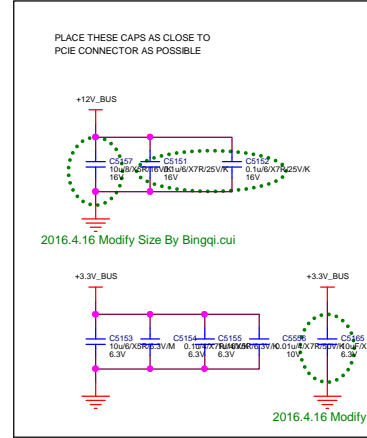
PLACE THESE CAPS AS CLOSE TO
PCIE CONNECTOR AS POSSIBLE

+12V_BUS

C5157
10u/8/X5R/16V
16V

C5151
0.01u/6/X7R/25V/K
16V

C5152
0.1u/6/X7R/25V/K
16V

2016.4.16 Modify Size By Bingqi.cui

+3.3V_BUS

C5153
10u/8/X5R/6.3V/M
6.3V

C5154
0.1u/4/X7R/16V/K
6.3V

C5155
1u/4/X5R/6.3V/K
6.3V

C5556
0.01u/4/X7R/50V/K
10V

+3.3V_BUS

C5165
10uF/X
6.3V

2016.4.16 Modify